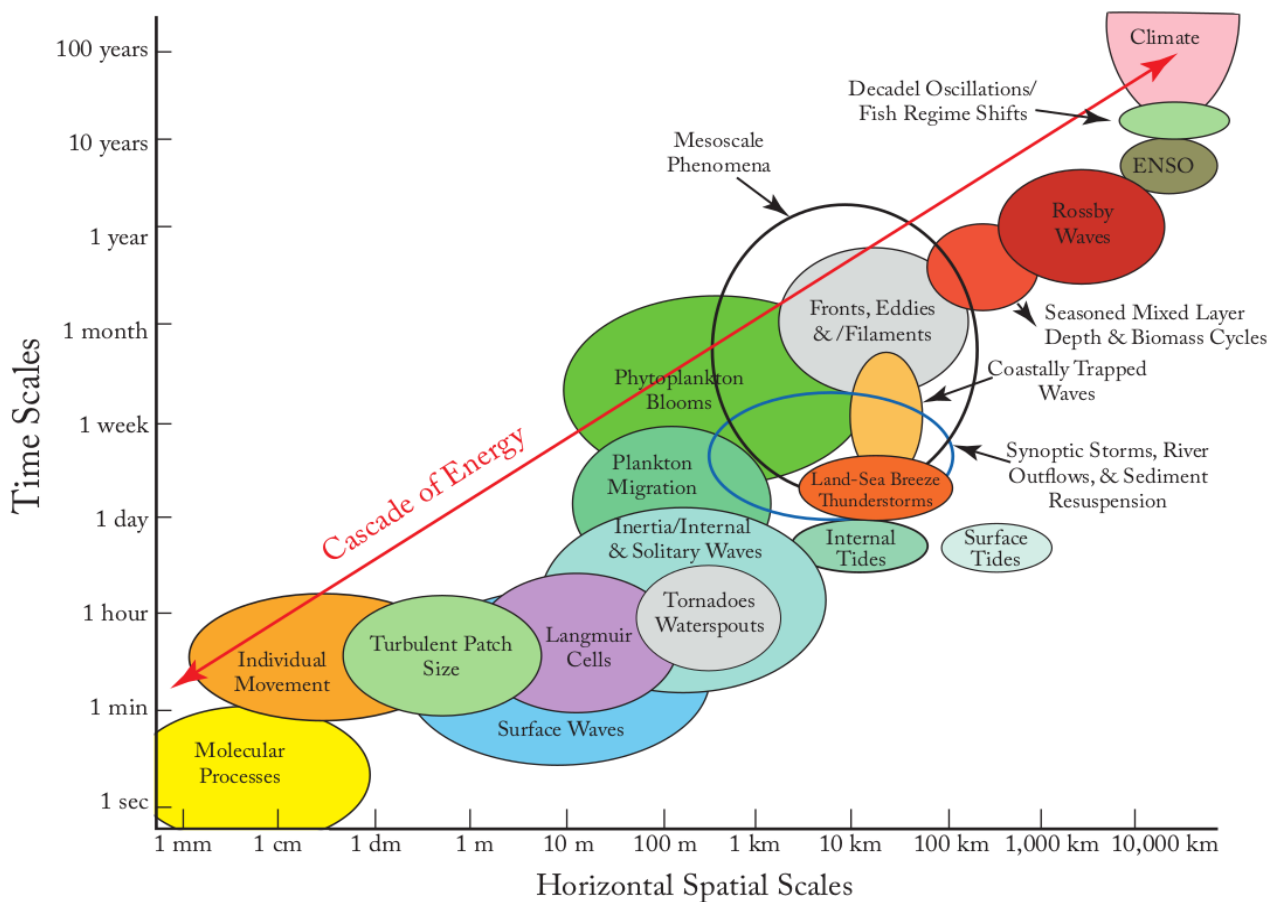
Time Scales

100 years
10 years
1 year
1 month
1 week
1 day
1 hour
1 min
1 sec

Climate
Decadel Oscillations/ Fish Regime Shifts
ENSO
Mesoscale Phenomena
Rossby Waves
Seasoned Mixed Layer Depth & Biomass Cycles
Fronts, Eddies & /Filaments
Coastally Trapped Waves
Phytoplankton Blooms
Synoptic Storms, River Outflows, & Sediment Resuspension
Cascade of Energy
Plankton Migration
Land-Sea Breeze Thunderstorms
Internal Tides
Surface Tides
Inertia/Internal & Solitary Waves
Tornadoes Waterspouts
Langmuir Cells
Turbulent Patch Size
Individual Movement
Surface Waves
Molecular Processes

1 mm
1 cm
1 dm
1 m
10 m
100 m
1 km
10 km
100 km
1,000 km
10,000 km

Horizontal Spatial Scales